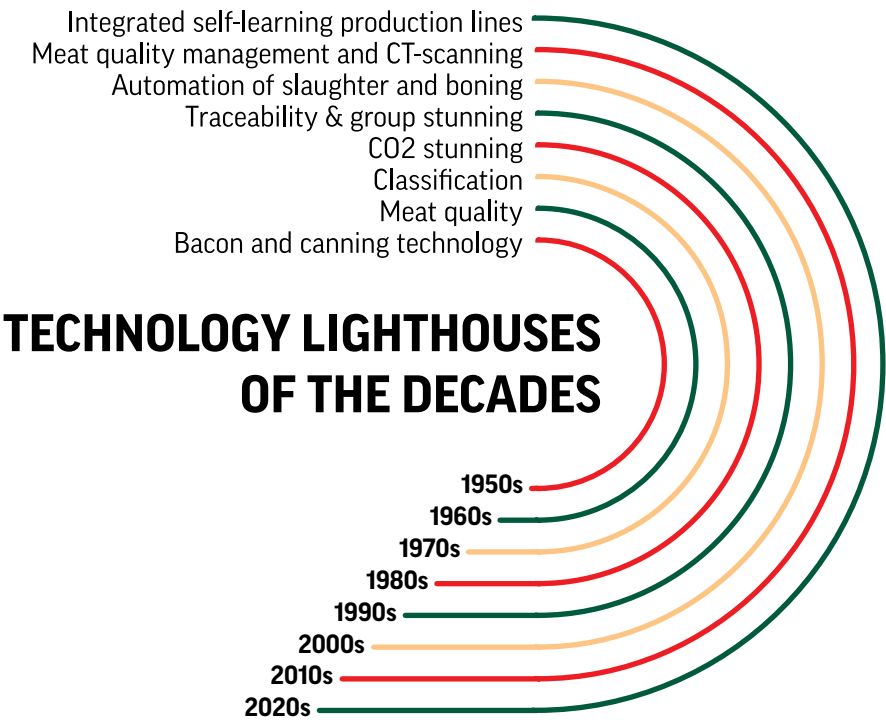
Integrated self-learning production lines
Meat quality management and CT-scanning
Automation of slaughter and boning
Traceability & group stunning
CO2 stunning
Classification
Meat quality
Bacon and canning technology

TECHNOLOGY LIGHTHOUSES OF THE DECADES

1950s
1960s
1970s
1980s
1990s
2000s
2010s
2020s